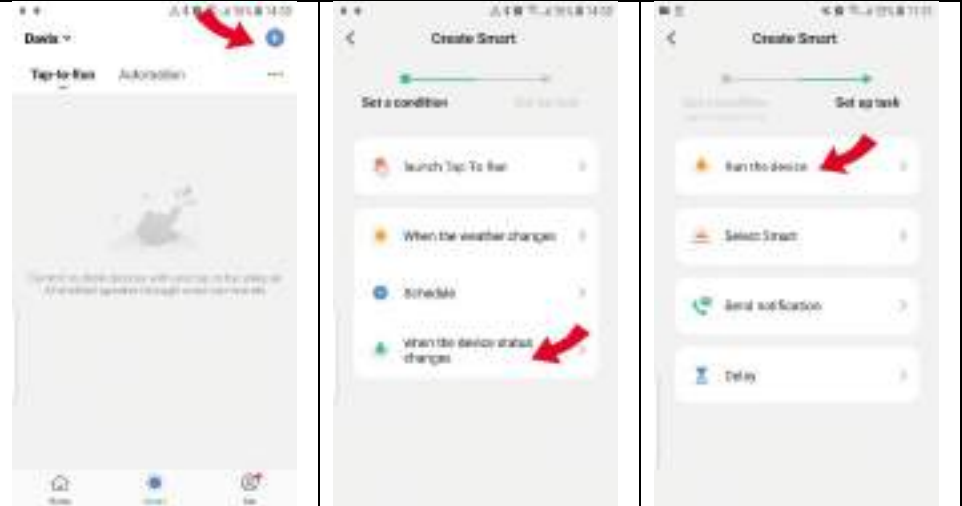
Davis

Tap-to-Run Automation

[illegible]

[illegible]

Create Smart

Set a condition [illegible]

launch Tap To Run

When the weather changes

Schedule

When the device status changes

Create Smart

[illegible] Set up task

Run the device

Select Smart

Send notification

Delay